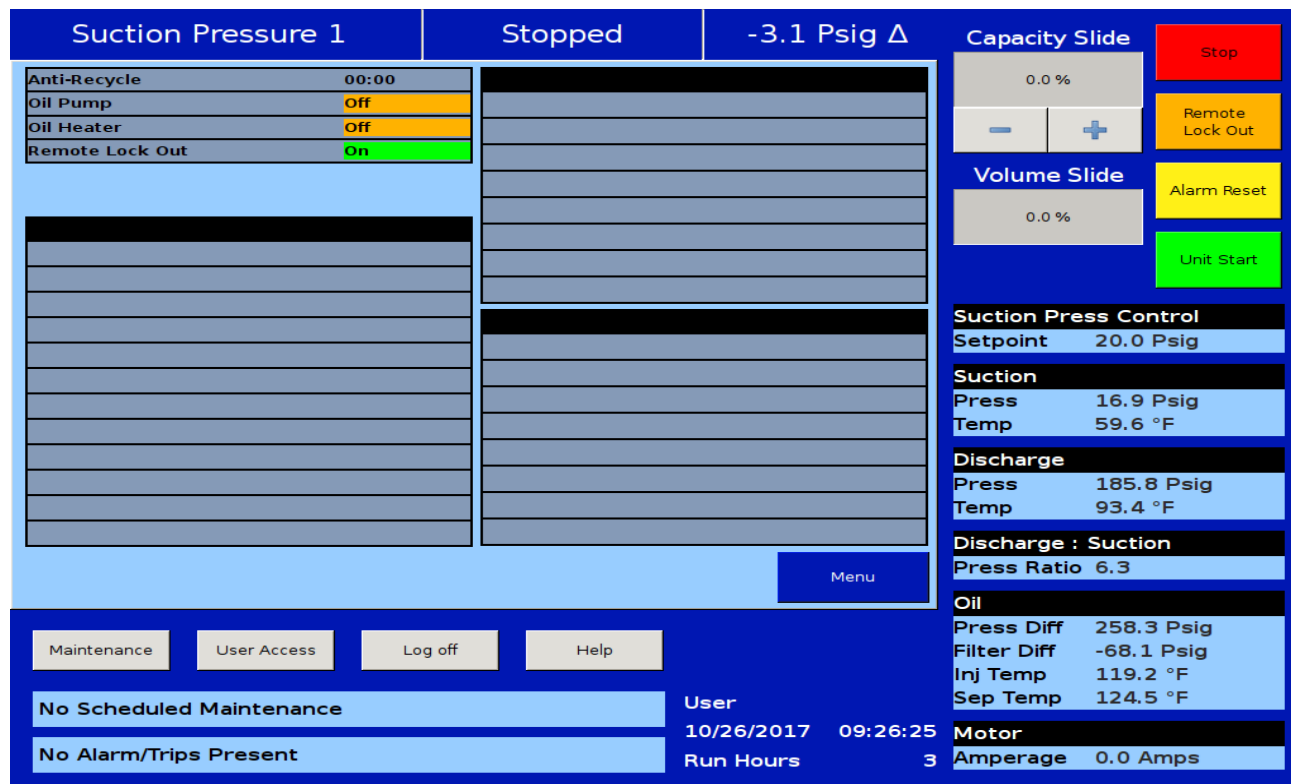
Suction Pressure 1

Stopped

-3.1 Psig Δ

| Anti-Recycle | 00:00 |
|---|---|
| Oil Pump | Off |
| Oil Heater | Off |
| Remote Lock Out | On |

Capacity Slide

0.0 %

−

+

Volume Slide

0.0 %

Stop

Remote Lock Out

Alarm Reset

Unit Start

Suction Press Control
Setpoint 20.0 Psig

Suction
Press 16.9 Psig
Temp 59.6 °F

Discharge
Press 185.8 Psig
Temp 93.4 °F

Discharge : Suction
Press Ratio 6.3

Oil
Press Diff 258.3 Psig
Filter Diff -68.1 Psig
Inj Temp 119.2 °F
Sep Temp 124.5 °F

Motor
Amperage 0.0 Amps

Menu

Maintenance

User Access

Log off

Help

No Scheduled Maintenance

No Alarm/Trips Present

User

10/26/2017 09:26:25

Run Hours 3